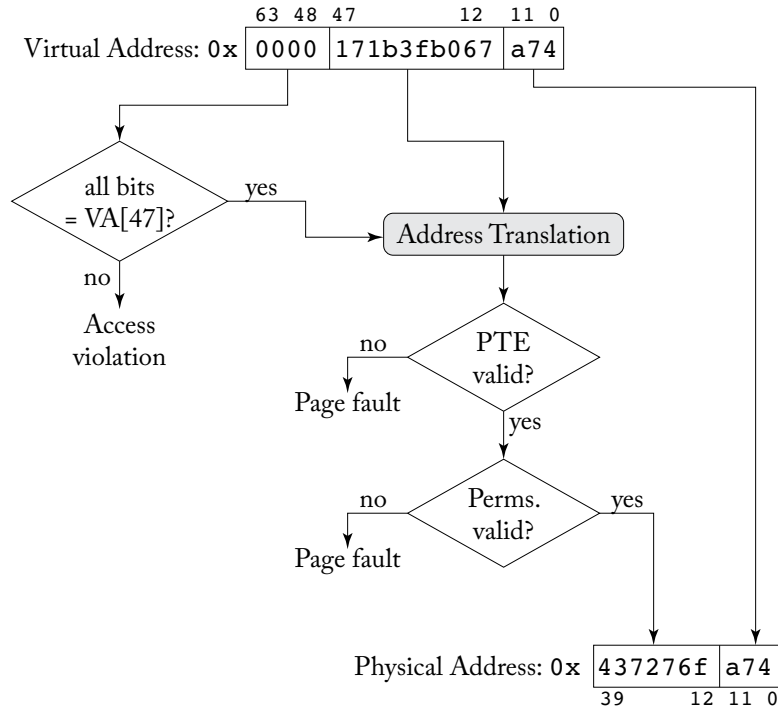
63 48 47 12 11 0

Virtual Address: 0x
| 0000 | 171b3fb067 | a74 |
|---|---|---|

all bits = VA[47]?

yes

no

Access violation

Address Translation

PTE valid?

no

Page fault

yes

Perms. valid?

no

yes

Page fault

Physical Address: 0x
| 437276f | a74 |
|---|---|

39 12 11 0